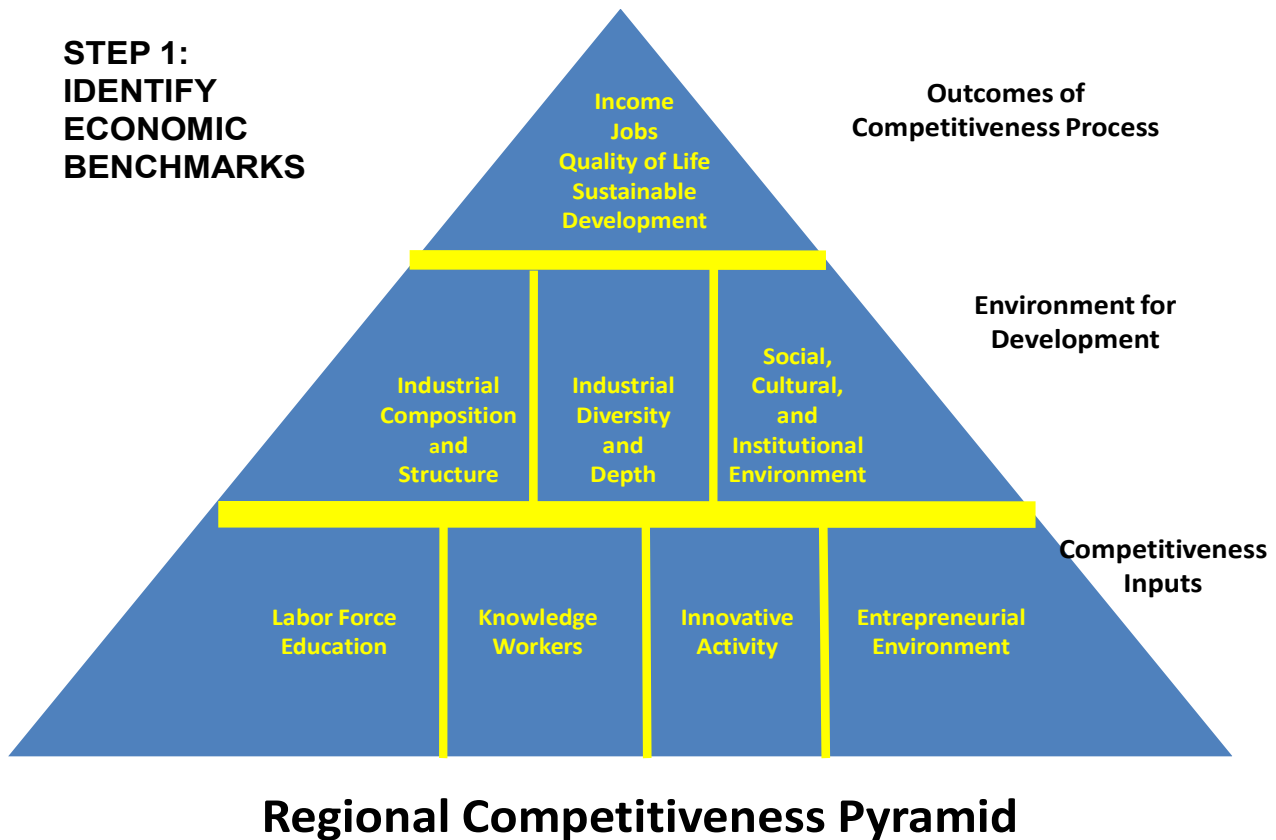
STEP 1: IDENTIFY ECONOMIC BENCHMARKS

Income
Jobs
Quality of Life
Sustainable Development

Outcomes of Competitiveness Process

Environment for Development

Industrial Composition and Structure

Industrial Diversity and Depth

Social, Cultural, and Institutional Environment

Competitiveness Inputs

Labor Force Education

Knowledge Workers

Innovative Activity

Entrepreneurial Environment

Regional Competitiveness Pyramid